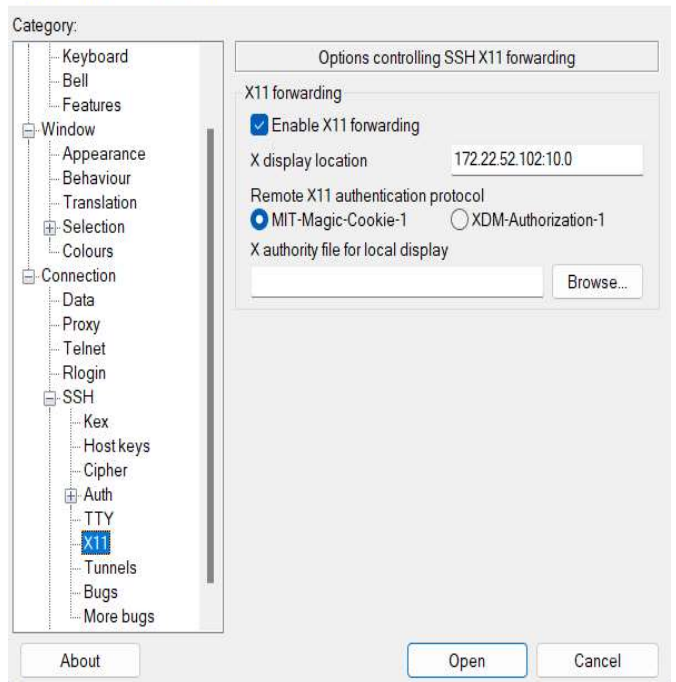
Category:

Keyboard
Bell
Features
Window
Appearance
Behaviour
Translation
Selection
Colours
Connection
Data
Proxy
Telnet
Rlogin
SSH
Kex
Host keys
Cipher
Auth
TTY
X11
Tunnels
Bugs
More bugs

Options controlling SSH X11 forwarding

X11 forwarding

Enable X11 forwarding

X display location 172.22.52.102:10.0

Remote X11 authentication protocol

MIT-Magic-Cookie-1 XDM-Authorization-1

X authority file for local display

Browse...

About

Open

Cancel